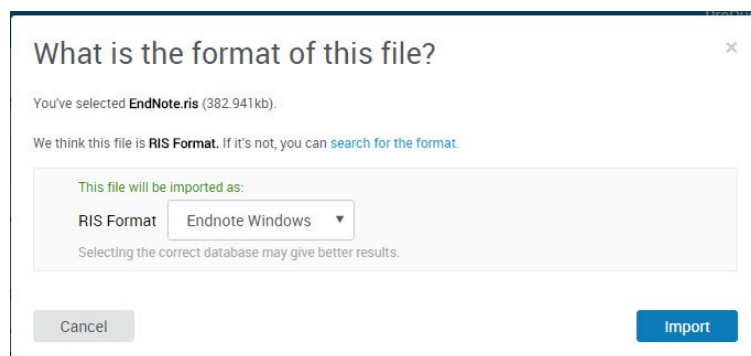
What is the format of this file?

×

You've selected EndNote.ris (382.941kb).

We think this file is RIS Format. If it's not, you can search for the format.

This file will be imported as:

RIS Format Endnote Windows ▾

Selecting the correct database may give better results.

Cancel

Import